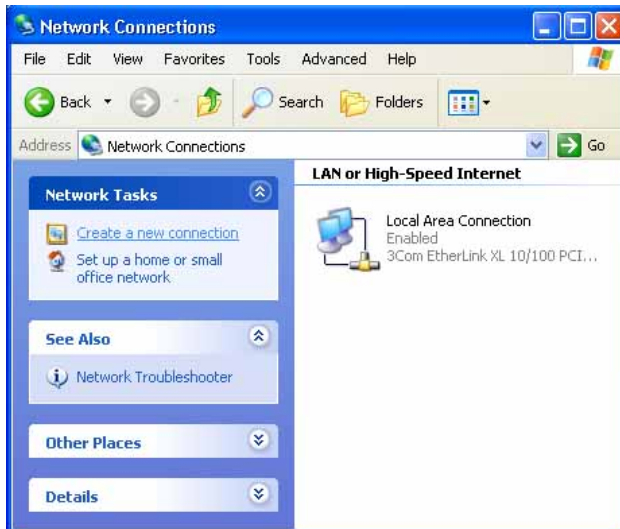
Network Connections

File Edit View Favorites Tools Advanced Help

Back Search Folders

Address Network Connections Go

Network Tasks

Create a new connection

Set up a home or small office network

See Also

Network Troubleshooter

Other Places

Details

LAN or High-Speed Internet

Local Area Connection
Enabled
3Com EtherLink XL 10/100 PCI...